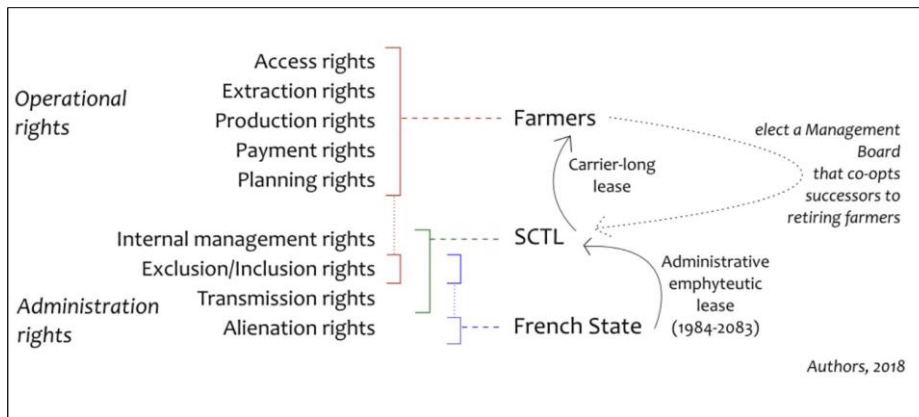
Operational rights

Access rights
Extraction rights
Production rights
Payment rights
Planning rights

Farmers

elect a Management Board that co-opts successors to retiring farmers

Carrier-long lease

Internal management rights
Exclusion/Inclusion rights
Transmission rights
Alienation rights

Administration rights

SCTL

Administrative emphyteutic lease (1984-2083)

French State

Authors, 2018